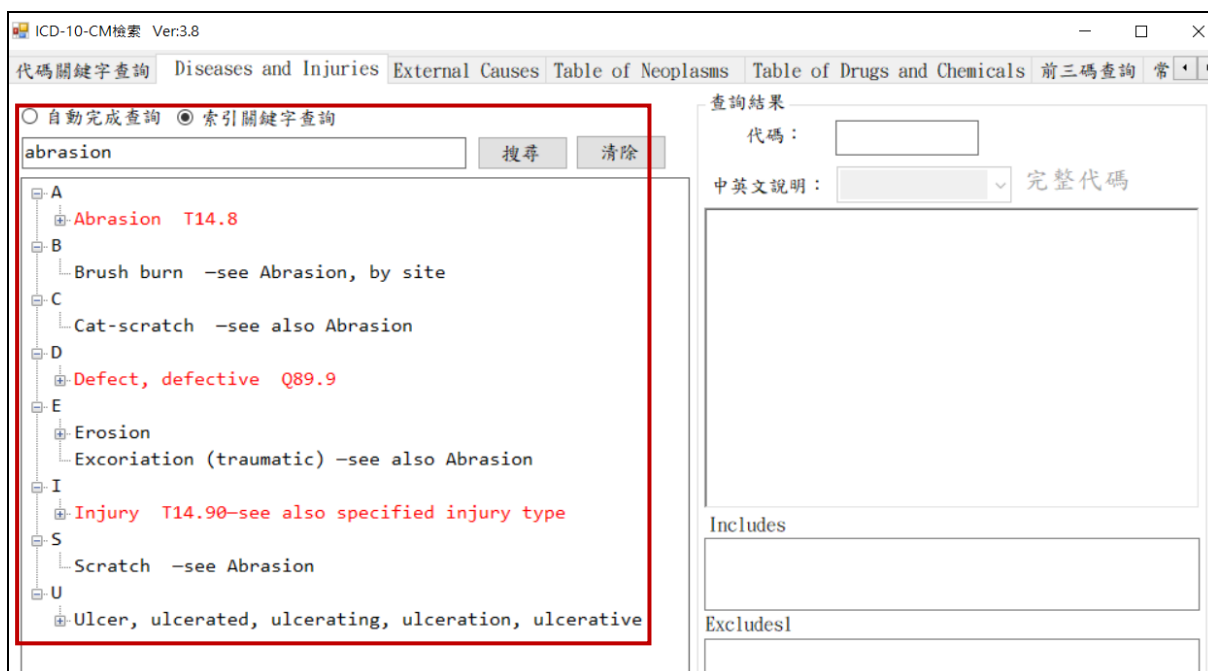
ICD-10-CM檢索 Ver:3.8

代碼關鍵字查詢 | Diseases and Injuries | External Causes | Table of Neoplasms | Table of Drugs and Chemicals | 前三碼查詢 | 常

自動完成查詢 索引關鍵字查詢

abrasion

搜尋 清除

A
Abrasion T14.8
B
Brush burn —see Abrasion, by site
C
Cat-scratch —see also Abrasion
D
Defect, defective Q89.9
E
Erosion
Excoriation (traumatic) —see also Abrasion
I
Injury T14.90—see also specified injury type
S
Scratch —see Abrasion
U
Ulcer, ulcerated, ulcerating, ulceration, ulcerative

查詢結果
代碼：
中英文說明： 完整代碼

Includes

Excludes1